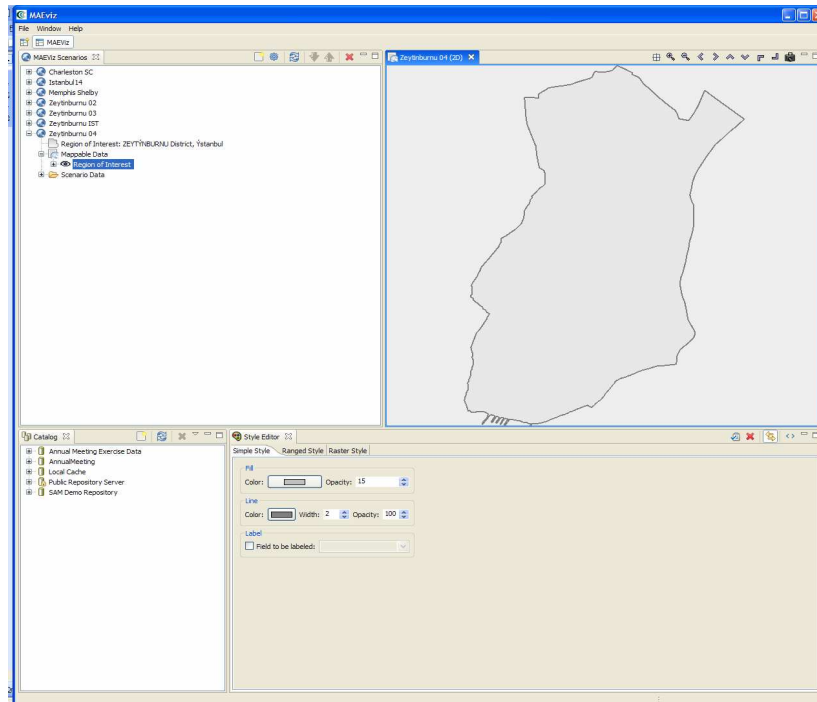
MAEviz
File Window Help
MAEviz
MAEviz Scenarios
Charleston SC
Istanbul14
Memphis Shelby
Zeytinburnu 02
Zeytinburnu 03
Zeytinburnu IST
Zeytinburnu 04
Region of Interest: ZEYTÝNBURNU District, Ýstanbul
Mappable Data
Region of Interest
Scenario Data
Zeytinburnu 04 (2D)
Catalog
Annual Meeting Exercise Data
AnnualMeeting
Local Cache
Public Repository Server
SAM Demo Repository
Style Editor
Simple Style
Ranged Style
Raster Style
Fill
Color:
Opacity: 15
Line
Color:
Width: 2
Opacity: 100
Label
Field to be labeled: